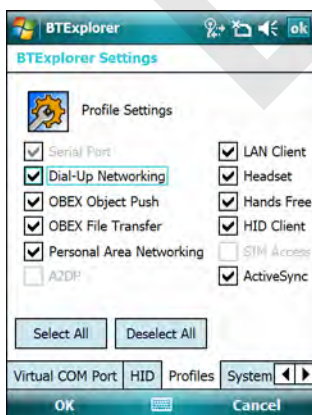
BTExplorer
ok
BTExplorer Settings
Profile Settings
Serial Port
Dial-Up Networking
OBEX Object Push
OBEX File Transfer
Personal Area Networking
A2DP
LAN Client
Headset
Hands Free
HID Client
SIM Access
ActiveSync
Select All
Deselect All
Virtual COM Port
HID
Profiles
System
OK
Cancel